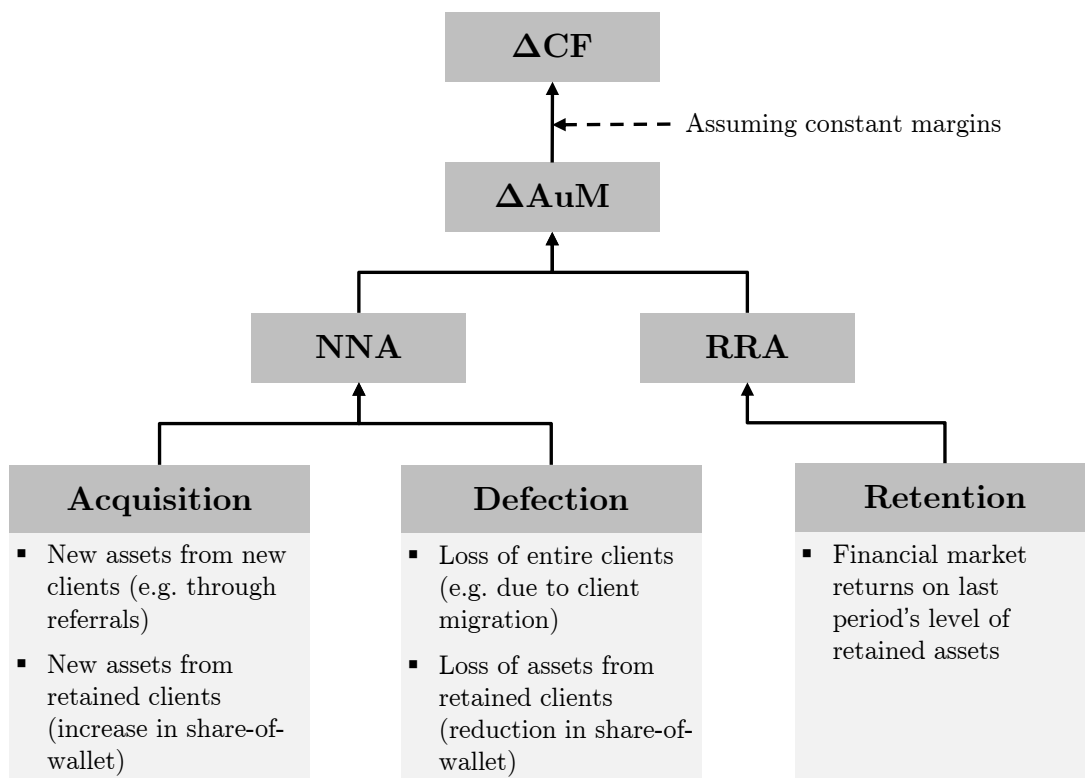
ΔCF

Assuming constant margins

ΔAuM

NNA

RRA

Acquisition

- New assets from new clients (e.g. through referrals)
- New assets from retained clients (increase in share-of-wallet)

Defection

- Loss of entire clients (e.g. due to client migration)
- Loss of assets from retained clients (reduction in share-of-wallet)

Retention

- Financial market returns on last period's level of retained assets